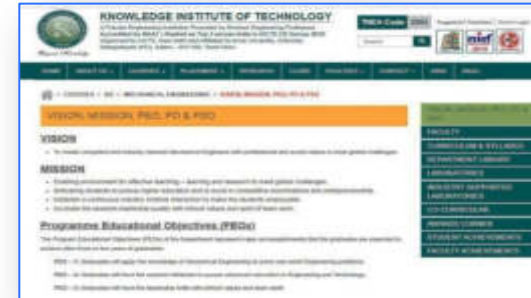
KNOWLEDGE INSTITUTE OF TECHNOLOGY

TNEA Code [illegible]

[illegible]

Search

HOME | ABOUT US | COURSES | PLACEMENTS | RESEARCH | CLUBS | FACILITIES | CONTACT | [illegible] | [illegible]

COURSES > BE > MECHANICAL ENGINEERING > VISION, MISSION, PEO, PO & PSO

VISION, MISSION, PEO, PO & PSO

VISION

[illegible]

MISSION

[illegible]

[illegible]

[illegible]

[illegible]

Programme Educational Objectives (PEOs)

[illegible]

PEO – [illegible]

PEO – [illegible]

PEO – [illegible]

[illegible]

FACULTY

CURRICULUM & SYLLABUS

DEPARTMENT LIBRARY

LABORATORIES

INDUSTRY SUPPORTED LABORATORIES

CO-CURRICULAR

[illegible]

STUDENT ACHIEVEMENTS

FACULTY ACHIEVEMENTS